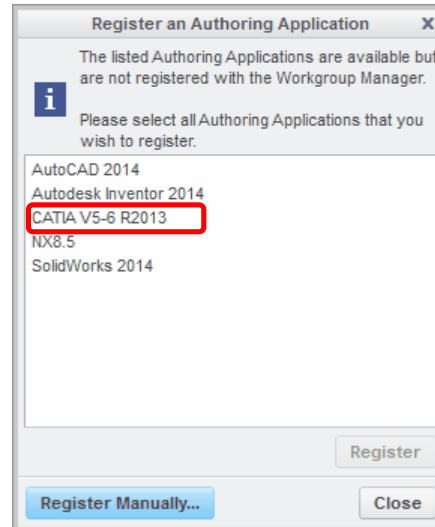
Register an Authoring Application X

The listed Authoring Applications are available but are not registered with the Workgroup Manager.

Please select all Authoring Applications that you wish to register.

AutoCAD 2014
Autodesk Inventor 2014
CATIA V5-6 R2013
NX8.5
SolidWorks 2014

Register

Register Manually...

Close